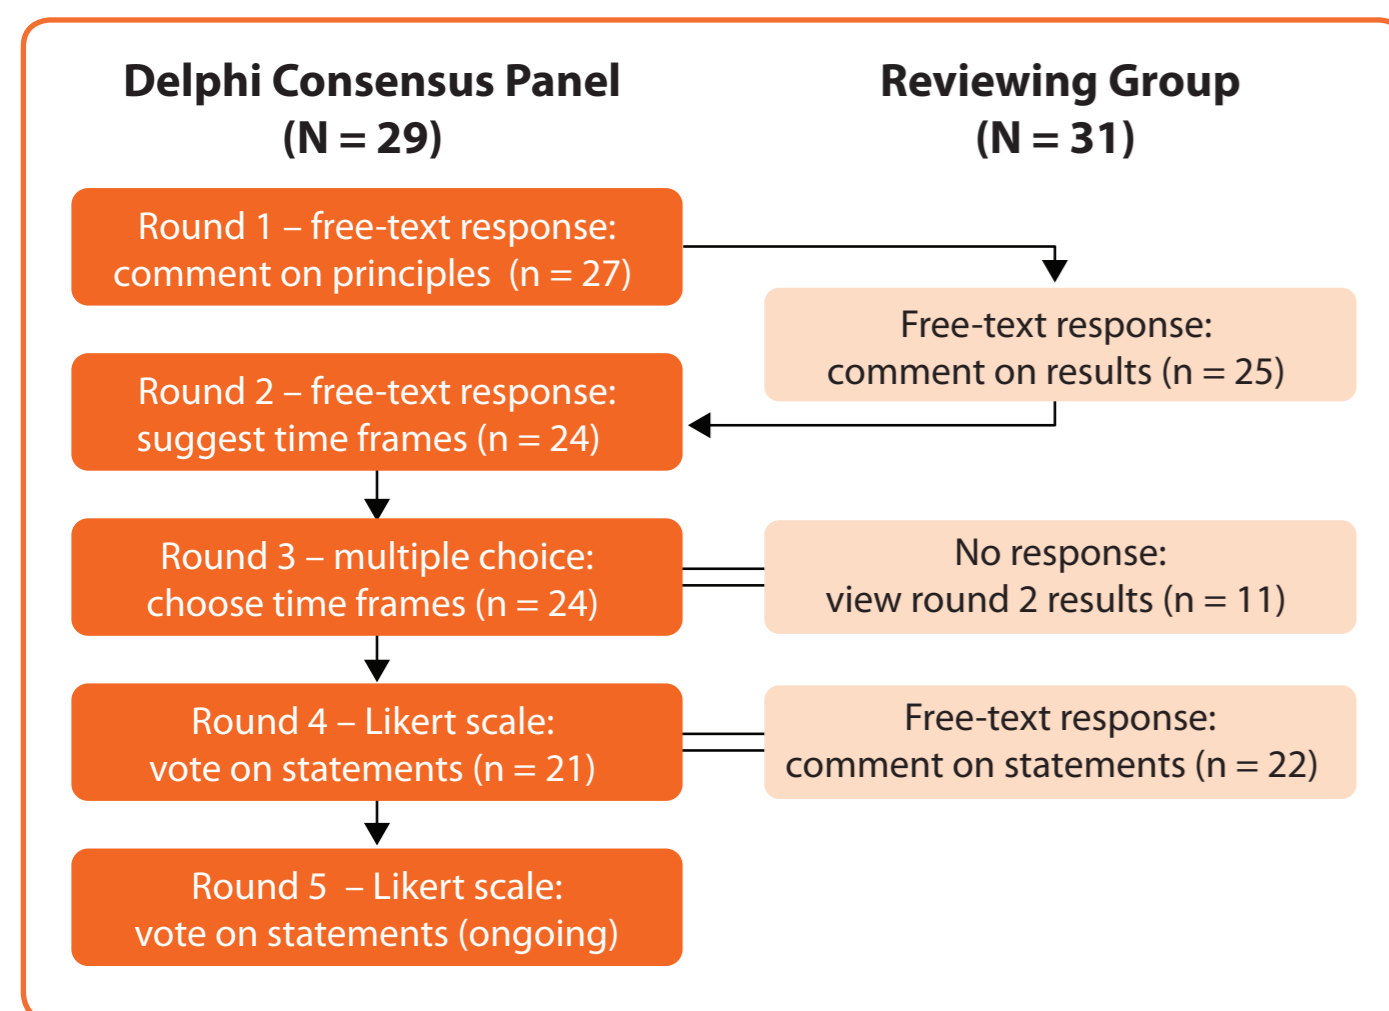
Delphi Consensus Panel (N = 29)

Reviewing Group (N = 31)

Round 1 – free-text response: comment on principles (n = 27)

Free-text response: comment on results (n = 25)

Round 2 – free-text response: suggest time frames (n = 24)

Round 3 – multiple choice: choose time frames (n = 24)

No response: view round 2 results (n = 11)

Round 4 – Likert scale: vote on statements (n = 21)

Free-text response: comment on statements (n = 22)

Round 5 – Likert scale: vote on statements (ongoing)